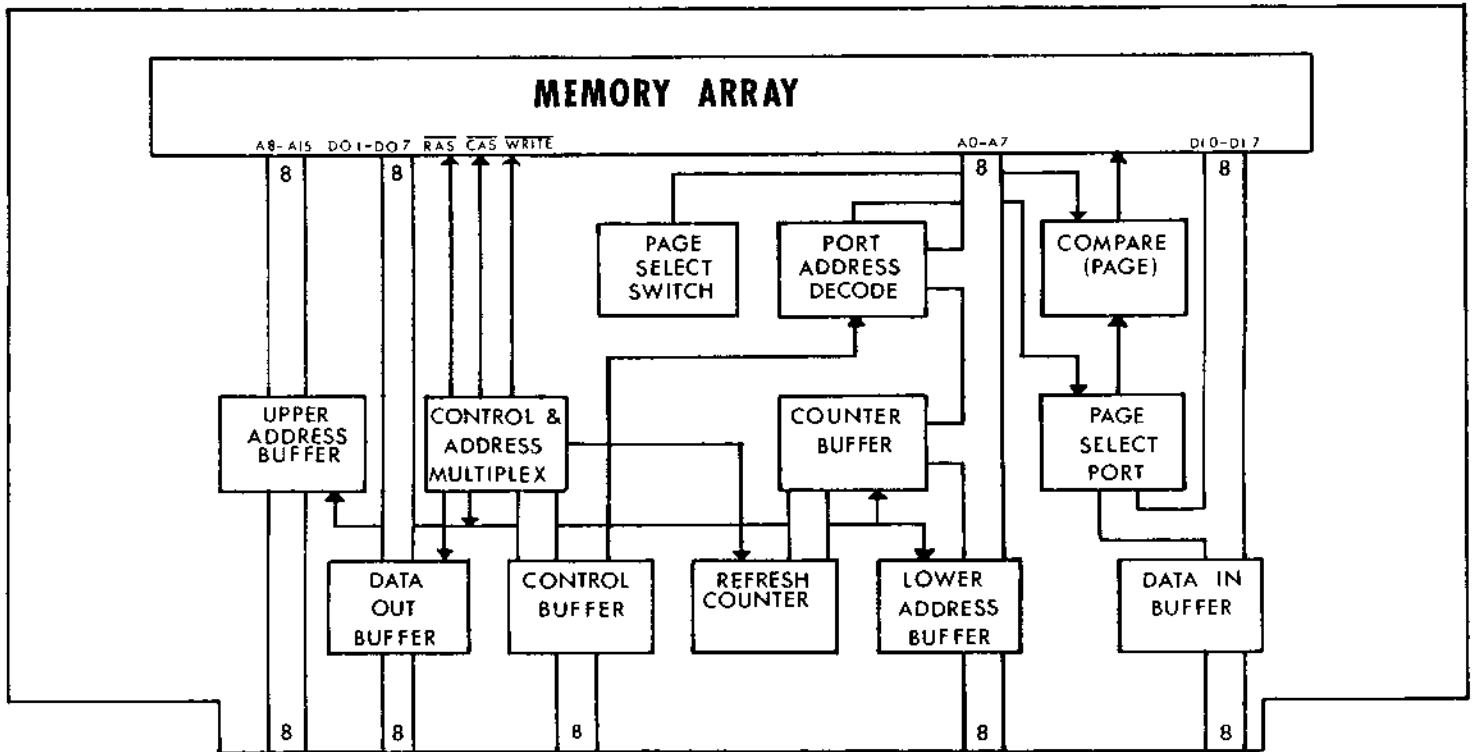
MEMORY ARRAY

A8-A15 DO1-DO7 $\overline{RAS}$ $\overline{CAS}$ $\overline{WRITE}$ A0-A7 DI0-DI7

8 8 8 8

PAGE SELECT SWITCH

PORT ADDRESS DECODE

COMPARE (PAGE)

UPPER ADDRESS BUFFER

CONTROL & ADDRESS MULTIPLEX

COUNTER BUFFER

PAGE SELECT PORT

DATA OUT BUFFER

CONTROL BUFFER

REFRESH COUNTER

LOWER ADDRESS BUFFER

DATA IN BUFFER

8 8 8 8 8